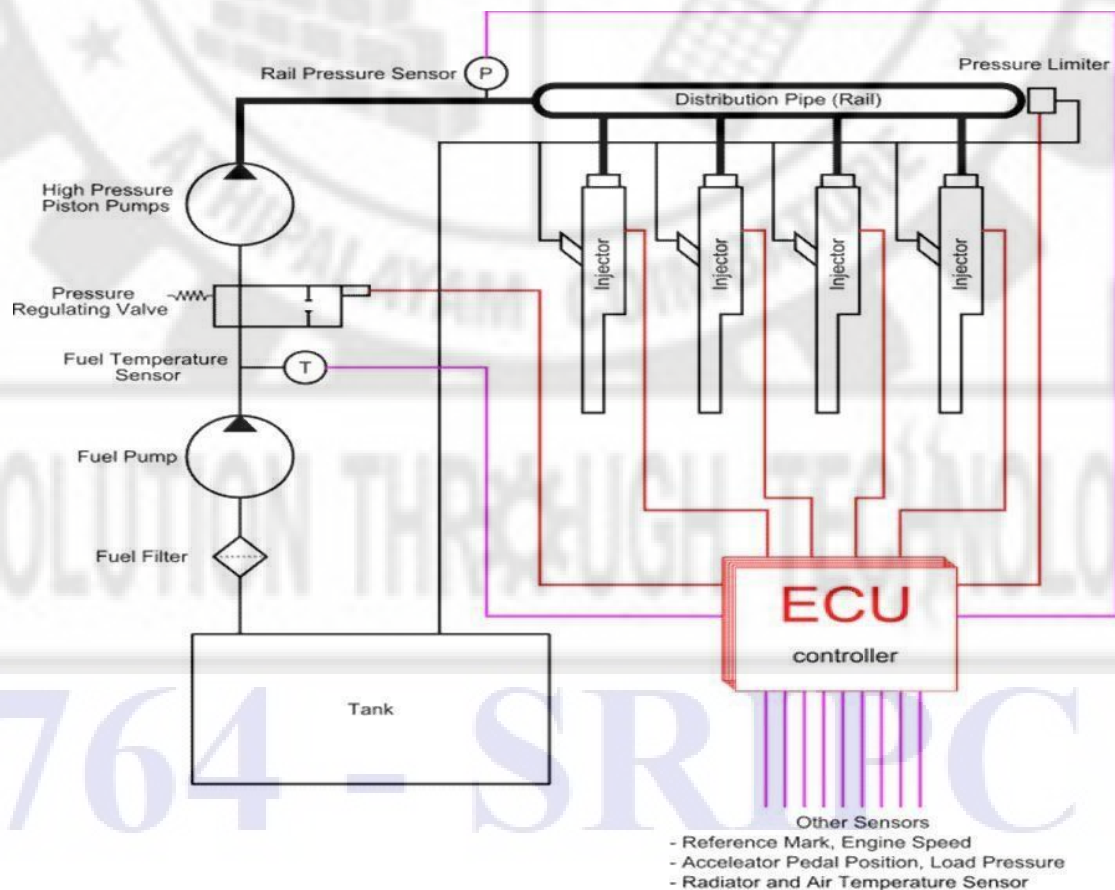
Rail Pressure Sensor
P
Pressure Limiter
Distribution Pipe (Rail)
High Pressure Piston Pumps
Injector
Injector
Injector
Injector
Pressure Regulating Valve
Fuel Temperature Sensor
T
Fuel Pump
Fuel Filter
ECU
controller
Tank
OLUTION THROUGH TECHNOLO
764 - SRPC
Other Sensors
- Reference Mark, Engine Speed
- Accelerator Pedal Position, Load Pressure
- Radiator and Air Temperature Sensor